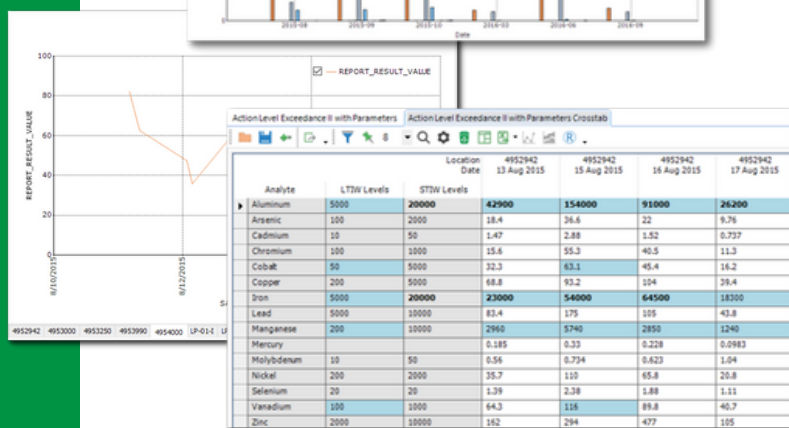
2015-08 2015-09 2015-10 2016-03 2016-06 2016-09
Date

100
80
60
40
20
0
REPORT_RESULT_VALUE
REPORT_RESULT_VALUE
8/10/2015
8/12/2015
SA
4952942 4953000 4953250 4953990 4954000 LP-01-I LP

Action Level Exceedance II with Parameters | Action Level Exceedance II with Parameters Crosstab

| Analyte | LTIW Levels | STIW Levels | Location Date 4952942 13 Aug 2015 | 4952942 15 Aug 2015 | 4952942 16 Aug 2015 | 4952942 17 Aug 2015 |
|---|---|---|---|---|---|---|
| Aluminum | 5000 | 20000 | 42900 | 154000 | 91000 | 26200 |
| Arsenic | 100 | 2000 | 18.4 | 36.6 | 22 | 9.76 |
| Cadmium | 10 | 50 | 1.47 | 2.88 | 1.52 | 0.737 |
| Chromium | 100 | 1000 | 15.6 | 55.3 | 40.5 | 11.3 |
| Cobalt | 50 | 5000 | 32.3 | 63.1 | 45.4 | 16.2 |
| Copper | 200 | 5000 | 68.8 | 93.2 | 104 | 39.4 |
| Iron | 5000 | 20000 | 23000 | 54000 | 64500 | 18300 |
| Lead | 5000 | 10000 | 83.4 | 175 | 105 | 43.8 |
| Manganese | 200 | 10000 | 2960 | 5740 | 2850 | 1240 |
| Mercury | | | 0.185 | 0.33 | 0.228 | 0.0983 |
| Molybdenum | 10 | 50 | 0.56 | 0.734 | 0.623 | 1.04 |
| Nickel | 200 | 2000 | 35.7 | 110 | 65.8 | 20.8 |
| Selenium | 20 | 20 | 1.39 | 2.38 | 1.88 | 1.11 |
| Vanadium | 100 | 1000 | 64.3 | 116 | 89.8 | 40.7 |
| Zinc | 2000 | 10000 | 162 | 294 | 477 | 105 |